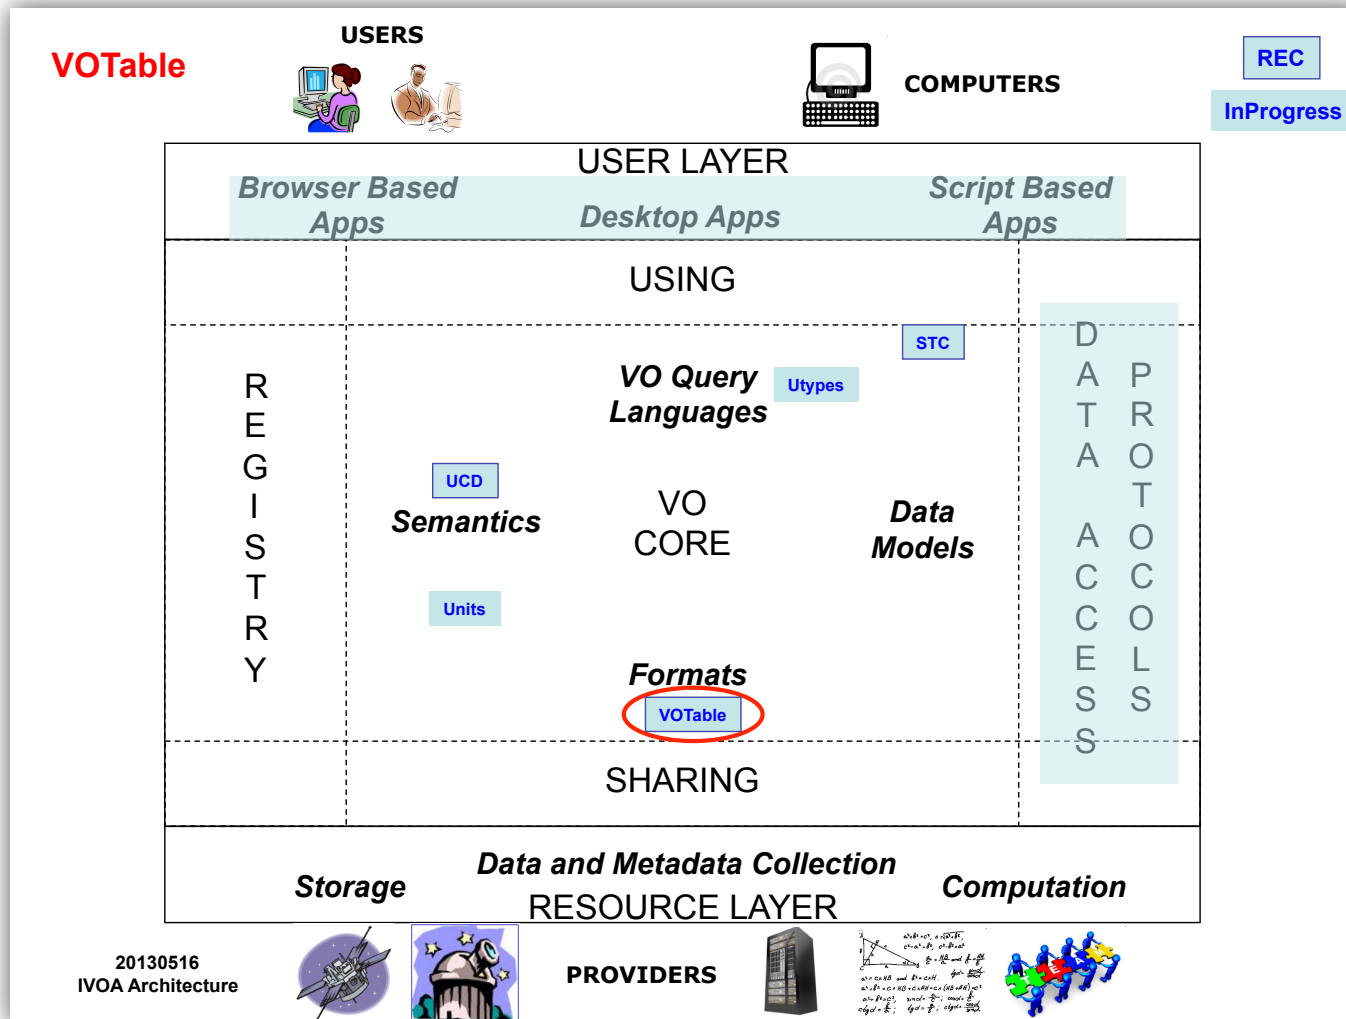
VOTable

USERS

COMPUTERS

REC

InProgress

USER LAYER

Browser Based Apps

Desktop Apps

Script Based Apps

USING

R E G I S T R Y

STC

VO Query Languages

Utypes

D A T A A C C E S S

P R O T O C O L S

UCD

Semantics

VO CORE

Data Models

Units

Formats

VOTable

SHARING

Storage

Data and Metadata Collection

Computation

RESOURCE LAYER

20130516
IVOA Architecture

PROVIDERS